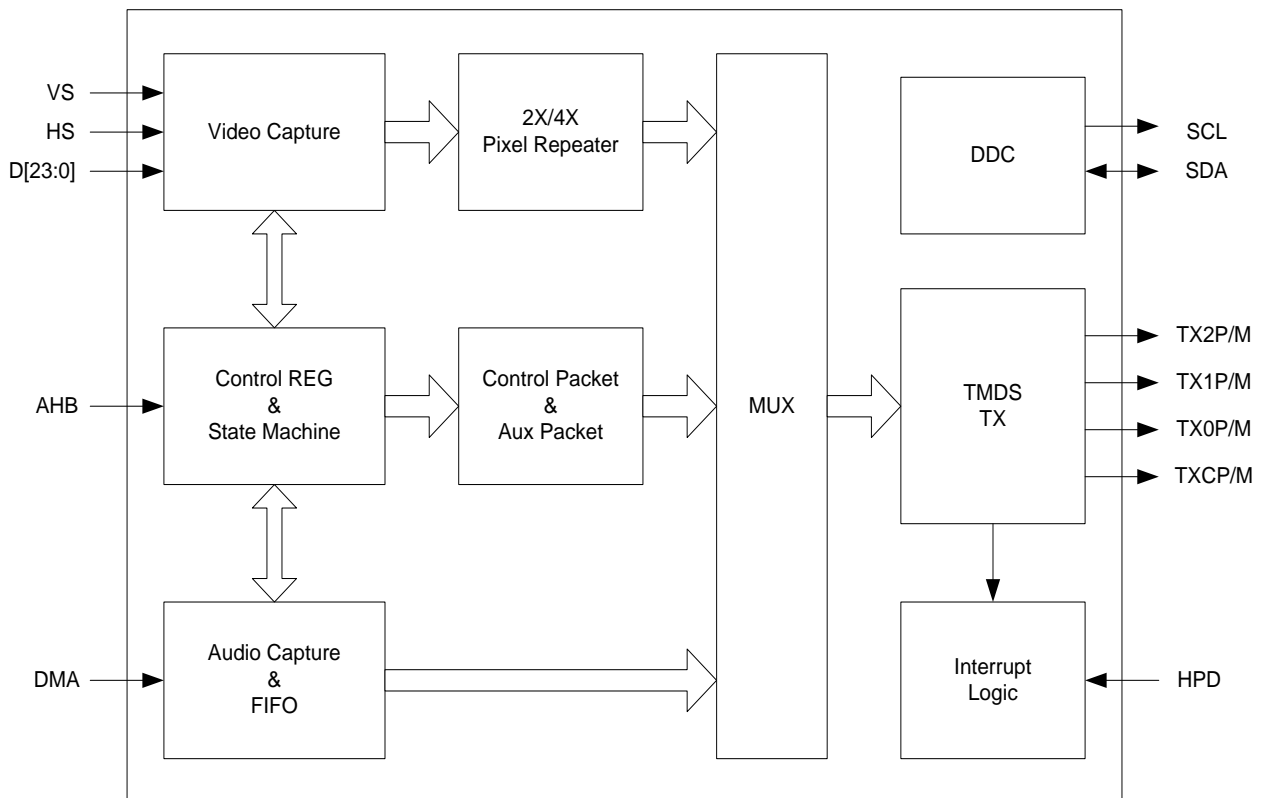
VS
HS
D[23:0]

Video Capture

2X/4X
Pixel Repeater

DDC

SCL
SDA

AHB

Control REG
&
State Machine

Control Packet
&
Aux Packet

MUX

TMDS
TX

TX2P/M
TX1P/M
TX0P/M
TXCP/M

DMA

Audio Capture
&
FIFO

Interrupt
Logic

HPD